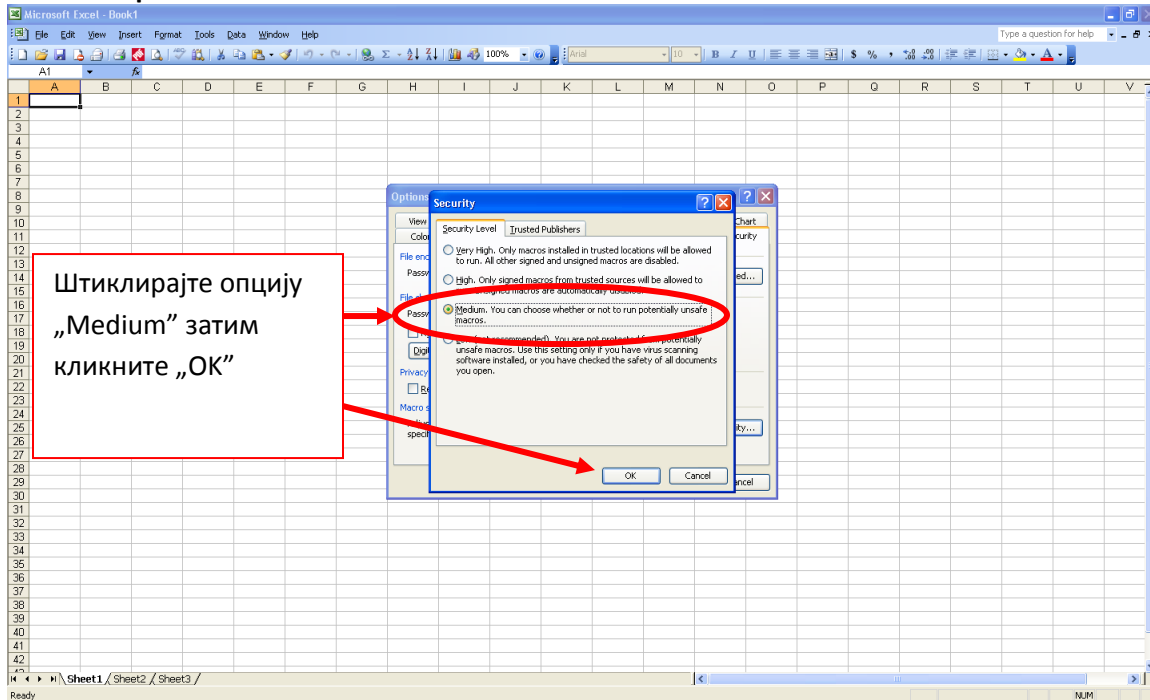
Microsoft Excel - Book1

File Edit View Insert Format Tools Data Window Help

Type a question for help

100%

Arial

10

B I U

$ %

A1

A B C D E F G H I J K L M N O P Q R S T U V

1
2
3
4
5
6
7
8
9
10
11
12
13
14
15
16
17
18
19
20
21
22
23
24
25
26
27
28
29
30
31
32
33
34
35
36
37
38
39
40
41
42

Options

View

Colo

File enc

Passw

File s

Passw

Digi

Privacy

Re

Macro s

speci

Chart

curity

ed...

ity...

ancel

Security

Security Level | Trusted Publishers

Very High. Only macros installed in trusted locations will be allowed to run. All other signed and unsigned macros are disabled.

High. Only signed macros from trusted sources will be allowed to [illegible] macros are automatically disabled.

Medium. You can choose whether or not to run potentially unsafe macros.

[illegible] recommended). You are not protect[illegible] potentially unsafe macros. Use this setting only if you have virus scanning software installed, or you have checked the safety of all documents you open.

OK Cancel

Штиклирајте опцију „Medium” затим кликните „OK”

Sheet1 Sheet2 Sheet3

Ready

NUM